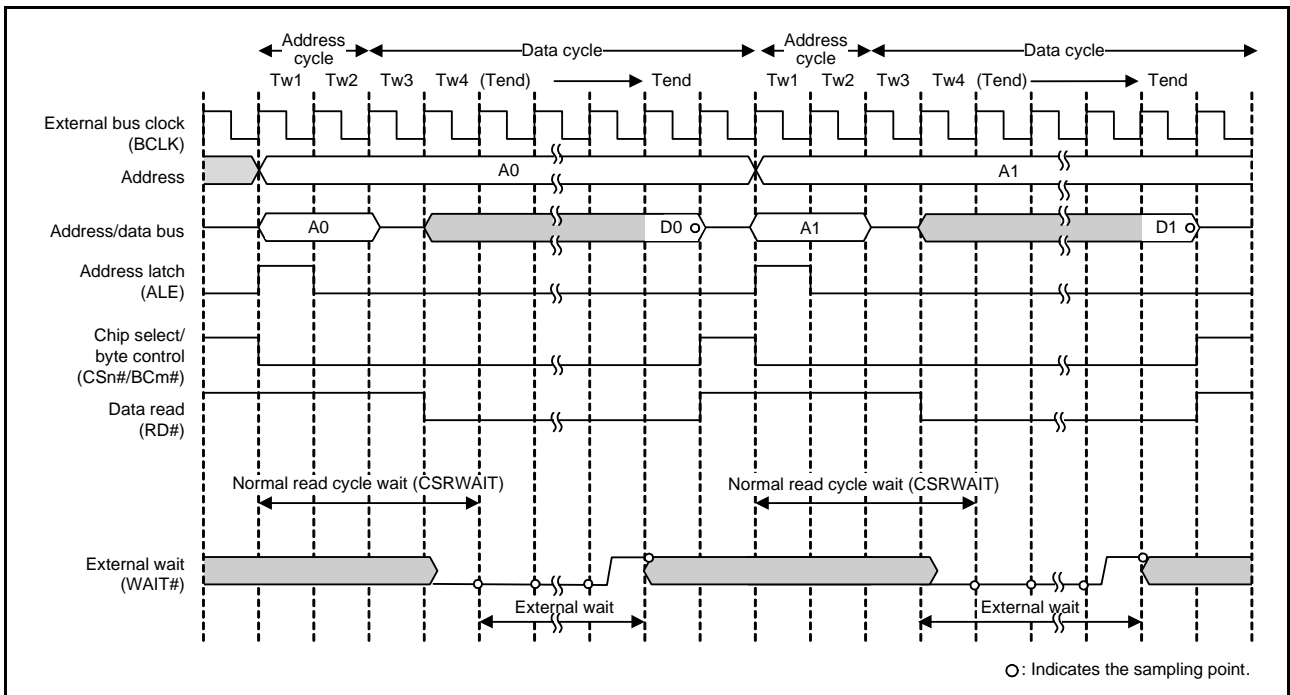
Address cycle
Data cycle
Address cycle
Data cycle
Tw1 Tw2 Tw3 Tw4 (Tend) Tend Tw1 Tw2 Tw3 Tw4 (Tend) Tend

External bus clock (BCLK)
Address
A0
A1
Address/data bus
A0
D0
A1
D1
Address latch (ALE)
Chip select/ byte control (CSn#/BCm#)
Data read (RD#)
Normal read cycle wait (CSRWAIT)
Normal read cycle wait (CSRWAIT)
External wait (WAIT#)
External wait
External wait
○: Indicates the sampling point.